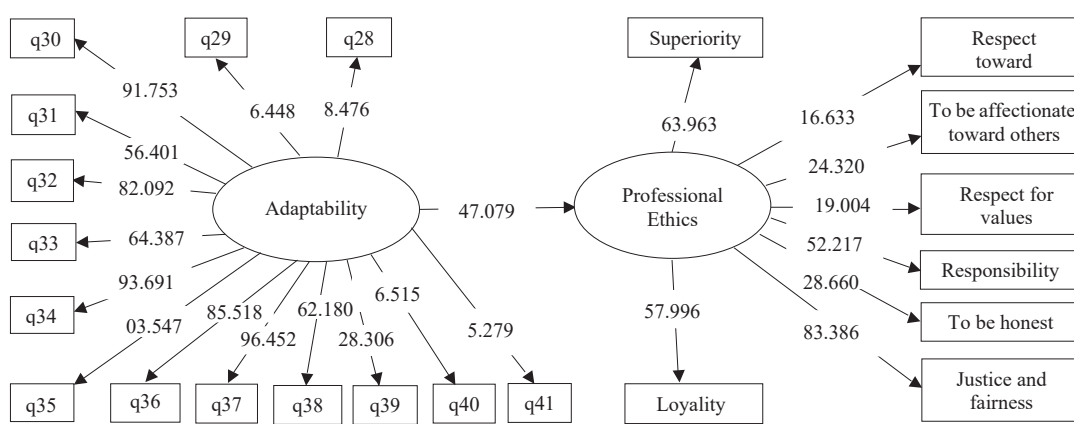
q30
q29
q28
91.753
6.448
8.476
q31
56.401
q32
82.092
Adaptability
47.079
q33
64.387
93.691
q34
03.547
85.518
62.180
6.515
96.452
28.306
5.279
q35
q36
q37
q38
q39
q40
q41

Superiority
63.963
Professional Ethics
57.996
Loyality

Respect toward
16.633
To be affectionate toward others
24.320
Respect for values
19.004
52.217
Responsibility
28.660
To be honest
83.386
Justice and fairness